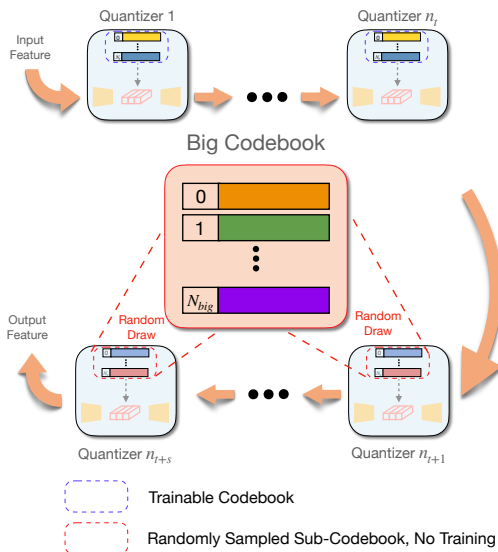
Quantizer 1

Quantizer $n_t$

Input Feature

Big Codebook

0

1

$N_{big}$

Random Draw

Random Draw

Output Feature

Quantizer $n_{t+s}$

Quantizer $n_{t+1}$

Trainable Codebook

Randomly Sampled Sub-Codebook, No Training